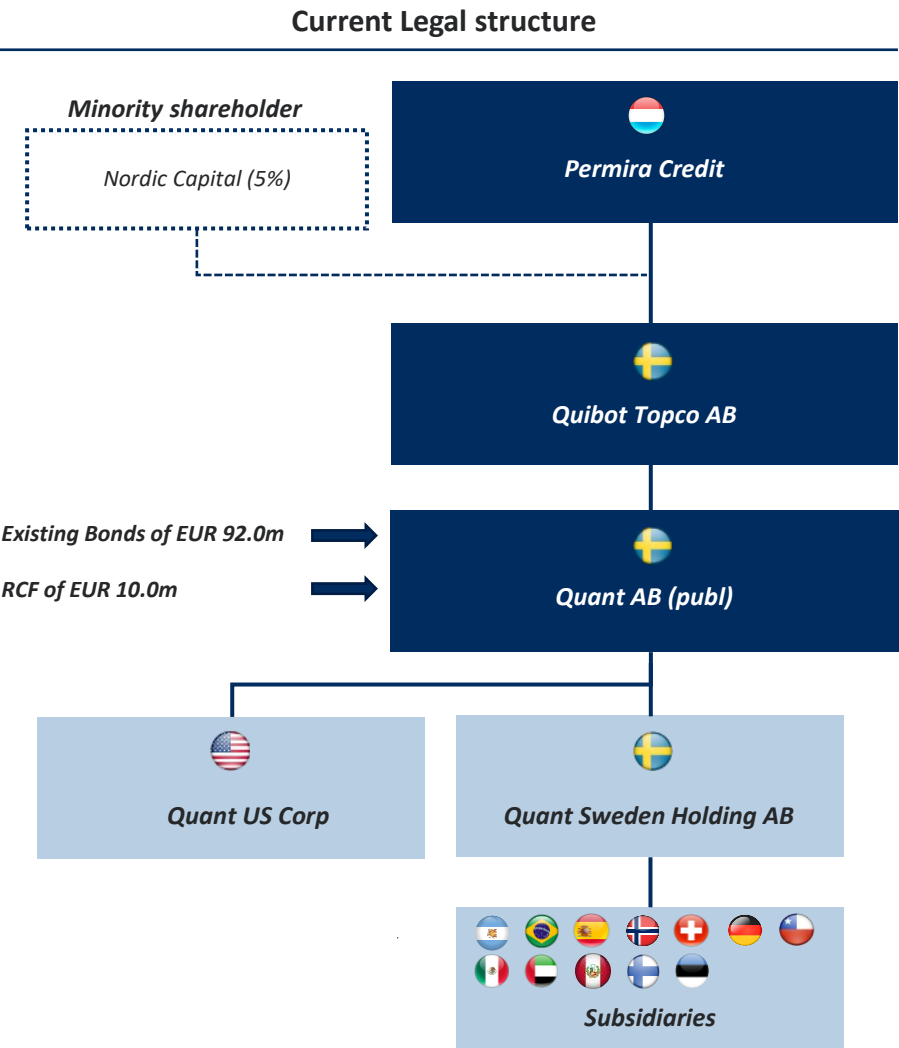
Current Legal structure

Minority shareholder

Nordic Capital (5%)

Permira Credit

Quibot Topco AB

Existing Bonds of EUR 92.0m

RCF of EUR 10.0m

Quant AB (publ)

Quant US Corp

Quant Sweden Holding AB

Subsidiaries